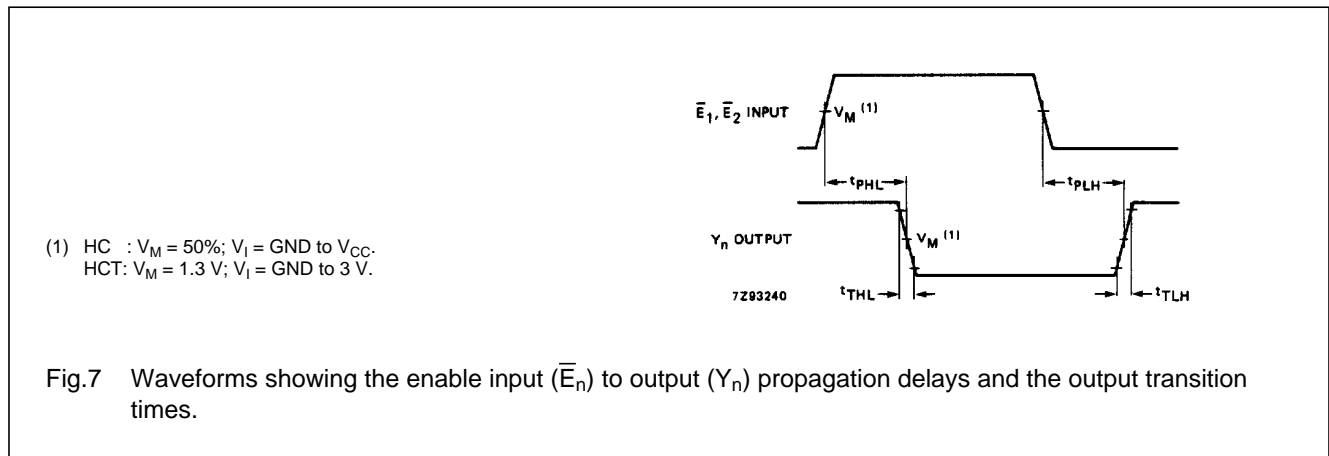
$\overline{E}_1$, $\overline{E}_2$ INPUT

$V_M$ $^{(1)}$

$t_{PHL}$

$t_{PLH}$

$Y_n$ OUTPUT

$V_M$ $^{(1)}$

7Z93240

$t_{THL}$

$t_{TLH}$

(1) HC : $V_M$ = 50%; $V_I$ = GND to $V_{CC}$.
HCT: $V_M$ = 1.3 V; $V_I$ = GND to 3 V.

Fig.7 Waveforms showing the enable input ($\overline{E}_n$) to output ($Y_n$) propagation delays and the output transition times.